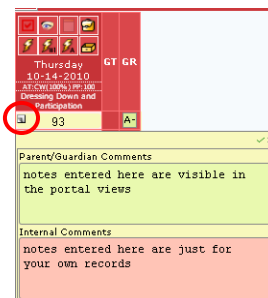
Thursday
10-14-2010
AT:CW(100%) PP:100
Dressing Down and Participation

GT GR

93
A-

Parent/Guardian Comments
notes entered here are visible in the portal views

Internal Comments
notes entered here are just for your own records